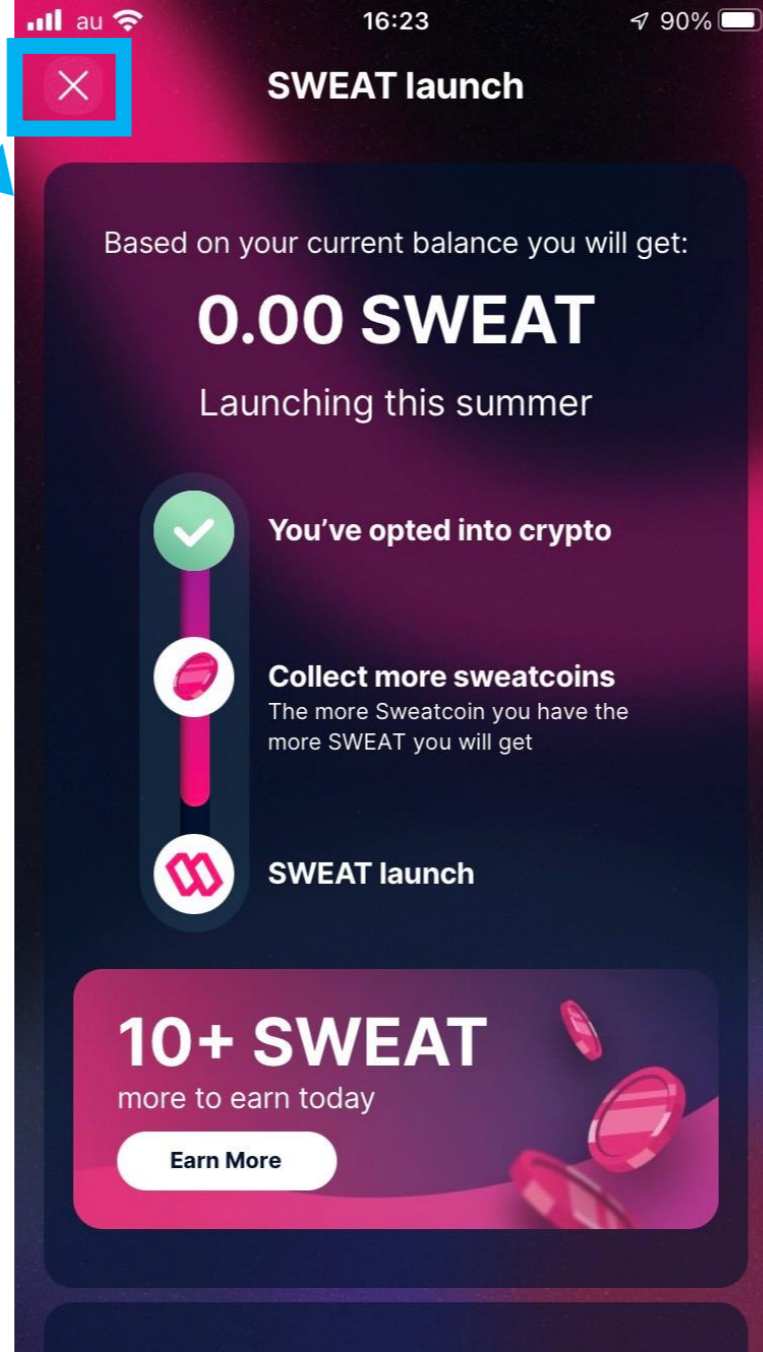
au 16:23 90%

SWEAT launch

Based on your current balance you will get:

0.00 SWEAT

Launching this summer

You've opted into crypto

Collect more sweatcoins
The more Sweatcoin you have the more SWEAT you will get

SWEAT launch

10+ SWEAT
more to earn today

Earn More